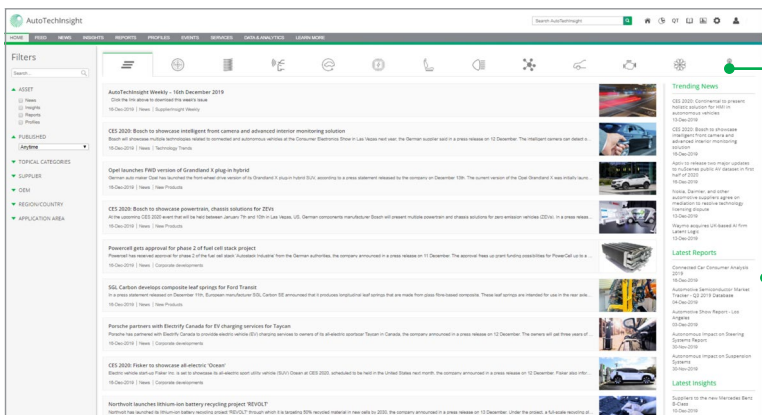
AutoTechInsight

Search AutoTechInsight

HOME FEED NEWS INSIGHTS REPORTS PROFILES EVENTS SERVICES DATA & ANALYTICS LEARN MORE

Filters

Search...

ASSET
News
Insights
Reports
Profiles

PUBLISHED
Anytime

TOPICAL CATEGORIES

SUPPLIER

OEM

REGION/COUNTRY

APPLICATION AREA

AutoTechInsight Weekly – 16th December 2019
Click the link above to download this week's issue
16-Dec-2019 | News | AutoTechInsight Weekly

CES 2020: Bosch to showcase intelligent front camera and advanced interior monitoring solution
Bosch will showcase multiple technologies related to connected and autonomous vehicles at the Consumer Electronics Show in Las Vegas next year, the German supplier said in a press release on 20 December. The intelligent camera can detect a...
16-Dec-2019 | News | Technology Trends

Opel launches FWD version of Grandland X plug-in hybrid
German auto maker Opel has launched the front-wheel drive version of its Grandland X plug-in hybrid SUV, according to a press statement released by the company on December 10th. The current version of the Opel Grandland X was initially laun...
16-Dec-2019 | News | New Products

CES 2020: Bosch to showcase powertrain, chassis solutions for ZEVs
At the upcoming CES 2020 event that will be held between January 7th and 10th in Las Vegas, US, German components manufacturer Bosch will present multiple powertrain and chassis solutions for zero emission vehicles (ZEVs). In a press release...
16-Dec-2019 | News | New Products

Powercell gets approval for phase 2 of fuel cell stack project
Powercell has received approval for phase 2 of the fuel cell stack 'Autostack Industrie' from the German authorities, the company announced in a press release on 11 December. The approval frees up grant funding possibilities for PowerCell up to a...
16-Dec-2019 | News | Corporate developments

SGL Carbon develops composite leaf springs for Ford Transit
In a press statement released on December 11th, European manufacturer SGL Carbon SE announced that it produces longitudinal leaf springs that are made from glass-fibre-based composite. These leaf springs are intended for use in the rear axle...
16-Dec-2019 | News | New Products

Porsche partners with Electrify Canada for EV charging services for Taycan
Porsche has partnered with Electrify Canada to provide electric vehicle (EV) charging services to owners of its all-electric sportscar Taycan in Canada, the company announced in a press release on 12 December. The owners will get three years of...
16-Dec-2019 | News | Corporate developments

CES 2020: Fisker to showcase all-electric 'Ocean'
Electric vehicle start-up Fisker Inc. is set to showcase its all-electric sport utility vehicle (SUV) Ocean at CES 2020, scheduled to be held in the United States next month, the company announced in a press release on 12 December. Fisker also...
16-Dec-2019 | News | New Products

Northvolt launches lithium-ion battery recycling project 'REVOLT'
Northvolt has launched its lithium-ion battery recycling project 'REVOLT' through which it is targeting 50% recycled material in new cells by 2030, the company announced in a press release on 12 December. Under the project, a full-scale recycling pl...

Trending News

CES 2020: Continental to present holistic solution for HMI in autonomous vehicles
13-Dec-2019

CES 2020: Bosch to showcase intelligent front camera and advanced interior monitoring solution
16-Dec-2019

Apollo to release two major updates to its autonomous public AV datasets in first half of 2020
16-Dec-2019

Nokia, Daimler, and other automotive suppliers agree on mediation to resolve technology licensing dispute
13-Dec-2019

Waymo acquires UK-based AI firm Latent Logic
13-Dec-2019

Latest Reports

Connected Car Consumer Analysis 2019
16-Dec-2019

Automotive Semiconductor Market Tracker - Q3 2019 Database
16-Dec-2019

Automotive Show Report - Los Angeles
03-Dec-2019

Autonomous Impact on Steering Systems Report
20-Nov-2019

Autonomous Impact on Suspension Systems
20-Nov-2019

Latest Insights

Suppliers to the new Mercedes-Benz E-Class
16-Dec-2019